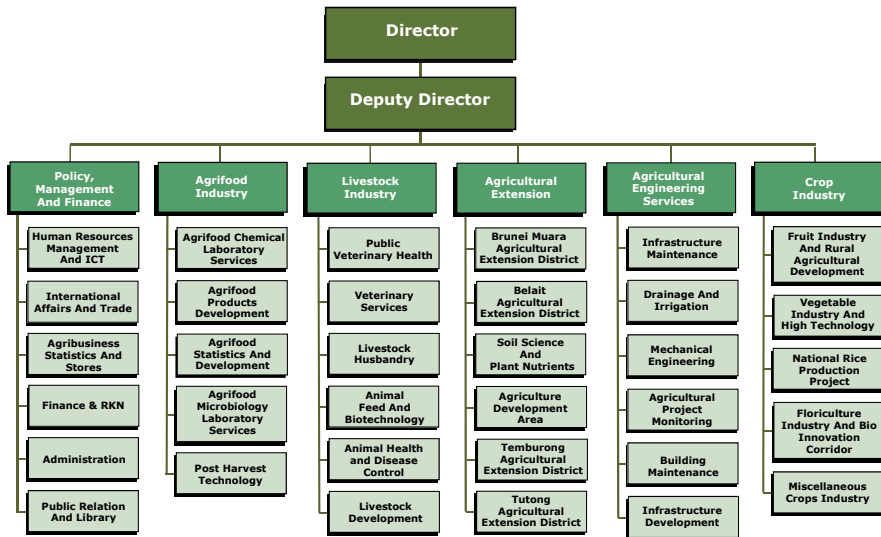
Director

Deputy Director

Policy, Management And Finance

Human Resources Management And ICT

International Affairs And Trade

Agribusiness Statistics And Stores

Finance & RKN

Administration

Public Relation And Library

Agrifood Industry

Agrifood Chemical Laboratory Services

Agrifood Products Development

Agrifood Statistics And Development

Agrifood Microbiology Laboratory Services

Post Harvest Technology

Livestock Industry

Public Veterinary Health

Veterinary Services

Livestock Husbandry

Animal Feed And Biotechnology

Animal Health and Disease Control

Livestock Development

Agricultural Extension

Brunei Muara Agricultural Extension District

Belait Agricultural Extension District

Soil Science And Plant Nutrients

Agriculture Development Area

Temburong Agricultural Extension District

Tutong Agricultural Extension District

Agricultural Engineering Services

Infrastructure Maintenance

Drainage And Irrigation

Mechanical Engineering

Agricultural Project Monitoring

Building Maintenance

Infrastructure Development

Crop Industry

Fruit Industry And Rural Agricultural Development

Vegetable Industry And High Technology

National Rice Production Project

Floriculture Industry And Bio Innovation Corridor

Miscellaneous Crops Industry